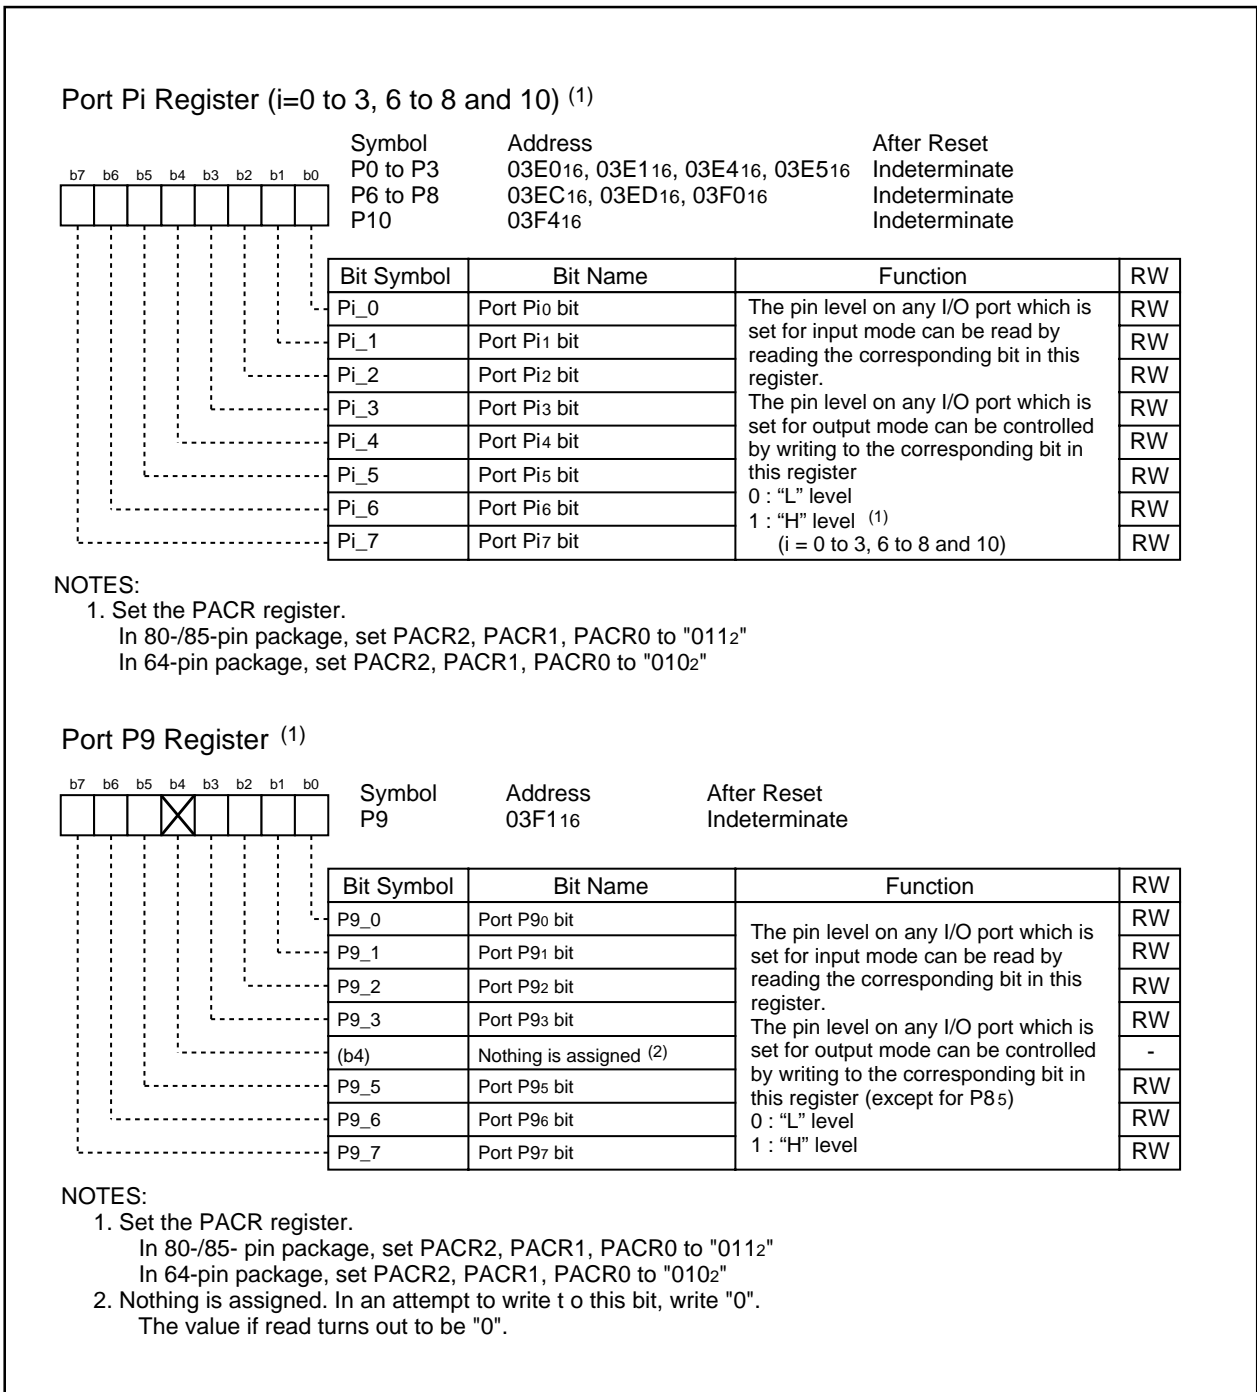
Port Pi Register (i=0 to 3, 6 to 8 and 10) $^{(1)}$

b7 b6 b5 b4 b3 b2 b1 b0

| Symbol | Address | After Reset |
|---|---|---|
| P0 to P3 | $03E0_{16}$, $03E1_{16}$, $03E4_{16}$, $03E5_{16}$ | Indeterminate |
| P6 to P8 | $03EC_{16}$, $03ED_{16}$, $03F0_{16}$ | Indeterminate |
| P10 | $03F4_{16}$ | Indeterminate |

| Bit Symbol | Bit Name | Function | RW |
|---|---|---|---|
| Pi_0 | Port $Pi_0$ bit | The pin level on any I/O port which is set for input mode can be read by reading the corresponding bit in this register. The pin level on any I/O port which is set for output mode can be controlled by writing to the corresponding bit in this register 0 : "L" level 1 : "H" level $^{(1)}$ (i = 0 to 3, 6 to 8 and 10) | RW |
| Pi_1 | Port $Pi_1$ bit | | RW |
| Pi_2 | Port $Pi_2$ bit | | RW |
| Pi_3 | Port $Pi_3$ bit | | RW |
| Pi_4 | Port $Pi_4$ bit | | RW |
| Pi_5 | Port $Pi_5$ bit | | RW |
| Pi_6 | Port $Pi_6$ bit | | RW |
| Pi_7 | Port $Pi_7$ bit | | RW |

NOTES:
1. Set the PACR register.
In 80-/85-pin package, set PACR2, PACR1, PACR0 to "$011_2$"
In 64-pin package, set PACR2, PACR1, PACR0 to "$010_2$"

Port P9 Register $^{(1)}$

b7 b6 b5 b4 b3 b2 b1 b0

| Symbol | Address | After Reset |
|---|---|---|
| P9 | $03F1_{16}$ | Indeterminate |

| Bit Symbol | Bit Name | Function | RW |
|---|---|---|---|
| P9_0 | Port $P9_0$ bit | The pin level on any I/O port which is set for input mode can be read by reading the corresponding bit in this register. The pin level on any I/O port which is set for output mode can be controlled by writing to the corresponding bit in this register (except for $P8_5$) 0 : "L" level 1 : "H" level | RW |
| P9_1 | Port $P9_1$ bit | | RW |
| P9_2 | Port $P9_2$ bit | | RW |
| P9_3 | Port $P9_3$ bit | | RW |
| (b4) | Nothing is assigned $^{(2)}$ | | - |
| P9_5 | Port $P9_5$ bit | | RW |
| P9_6 | Port $P9_6$ bit | | RW |
| P9_7 | Port $P9_7$ bit | | RW |

NOTES:
1. Set the PACR register.
In 80-/85- pin package, set PACR2, PACR1, PACR0 to "$011_2$"
In 64-pin package, set PACR2, PACR1, PACR0 to "$010_2$"
2. Nothing is assigned. In an attempt to write t o this bit, write "0".
The value if read turns out to be "0".